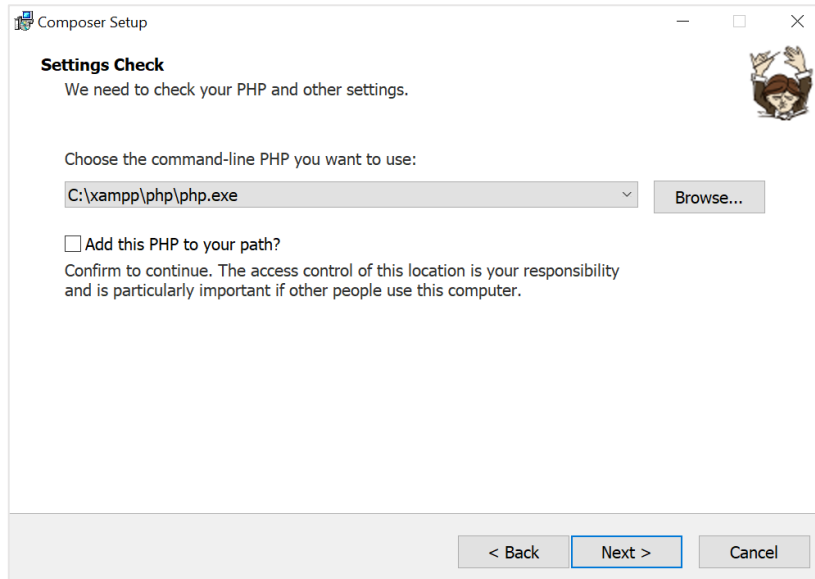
Composer Setup

Settings Check
We need to check your PHP and other settings.

Choose the command-line PHP you want to use:

C:\xampp\php\php.exe

Browse...

Add this PHP to your path?

Confirm to continue. The access control of this location is your responsibility and is particularly important if other people use this computer.

< Back

Next >

Cancel